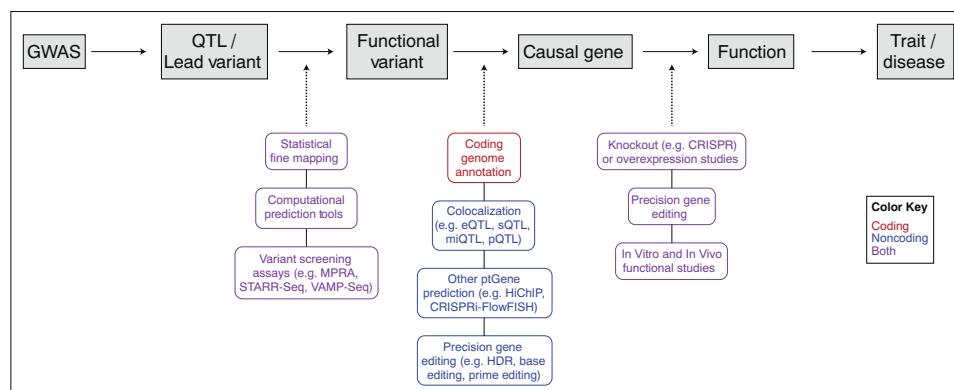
GWAS

QTL / Lead variant

Functional variant

Causal gene

Function

Trait / disease

Statistical fine mapping

Computational prediction tools

Variant screening assays (e.g. MPRA, STARR-Seq, VAMP-Seq)

Coding genome annotation

Colocalization (e.g. eQTL, sQTL, miQTL, pQTL)

Other ptGene prediction (e.g. HiChIP, CRISPRi-FlowFISH)

Precision gene editing (e.g. HDR, base editing, prime editing)

Knockout (e.g. CRISPR) or overexpression studies

Precision gene editing

In Vitro and In Vivo functional studies

Color Key
Coding
Noncoding
Both